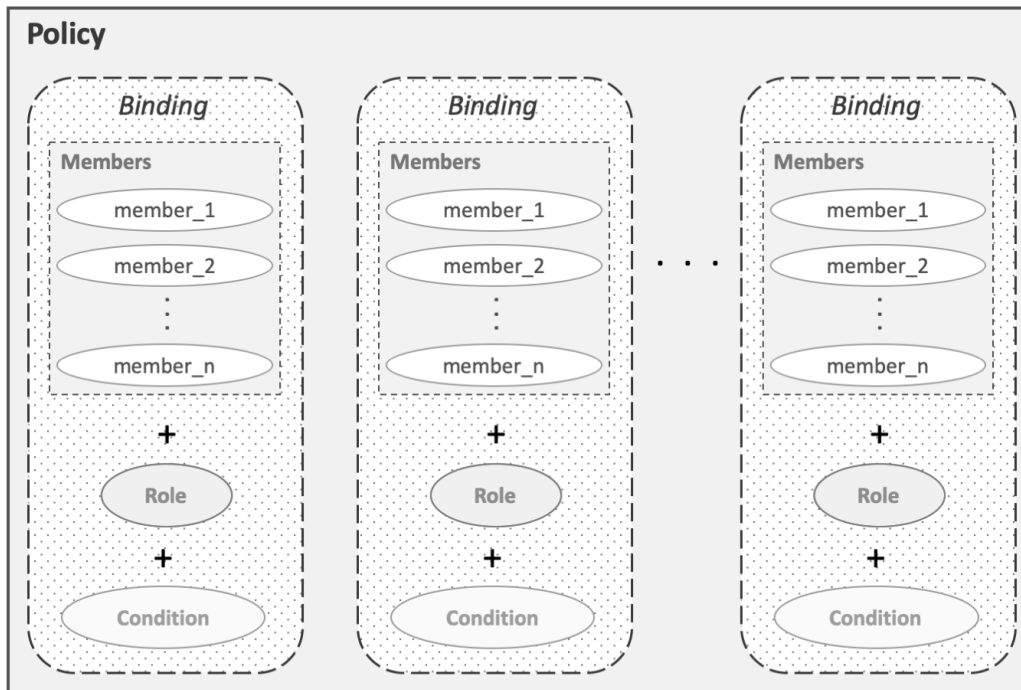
Policy

Binding

Members

member_1

member_2

⋮

member_n

+

Role

+

Condition

Binding

Members

member_1

member_2

⋮

member_n

+

Role

+

Condition

. . .

Binding

Members

member_1

member_2

⋮

member_n

+

Role

+

Condition